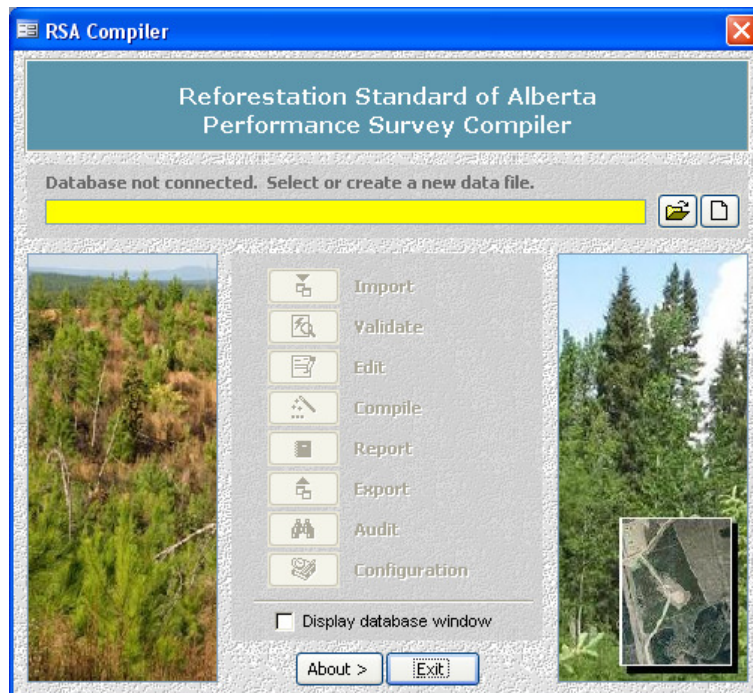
RSA Compiler

Reforestation Standard of Alberta
Performance Survey Compiler

Database not connected. Select or create a new data file.

Import
Validate
Edit
Compile
Report
Export
Audit
Configuration

Display database window

About >
Exit